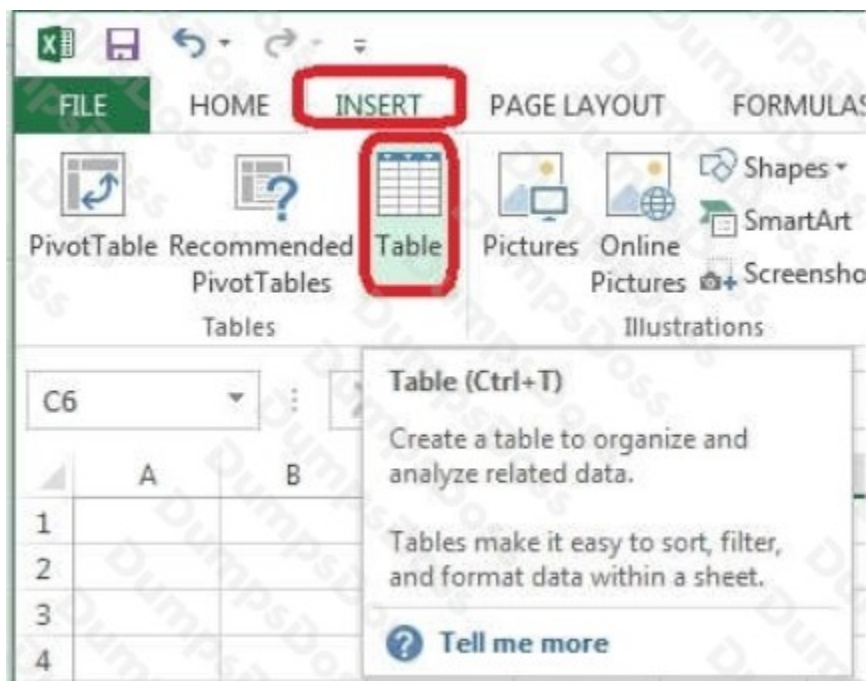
FILE HOME INSERT PAGE LAYOUT FORMULAS

PivotTable Recommended PivotTables Table
Tables

Pictures Online Pictures
Shapes
SmartArt
Screensho
Illustrations

C6

A B
1
2
3
4

Table (Ctrl+T)

Create a table to organize and analyze related data.

Tables make it easy to sort, filter, and format data within a sheet.

Tell me more

DumpsBoss